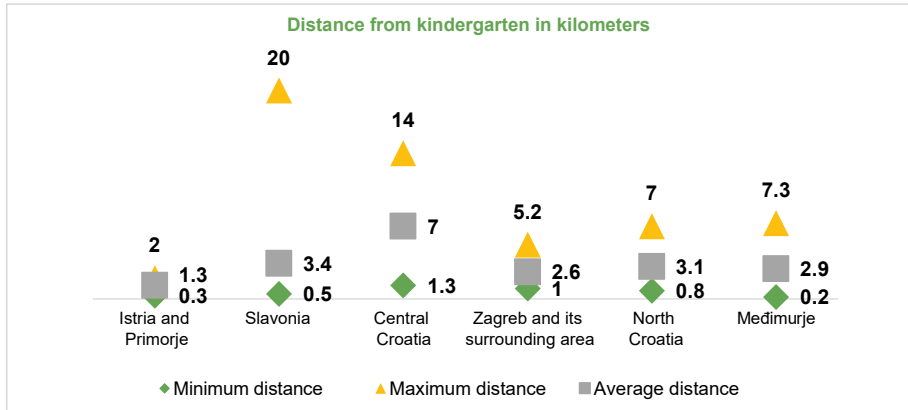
Distance from kindergarten in kilometers

| | Minimum distance | Maximum distance | Average distance |
|---|---|---|---|
| Istria and Primorje | 0.3 | 2 | 1.3 |
| Slavonia | 0.5 | 20 | 3.4 |
| Central Croatia | 1.3 | 14 | 7 |
| Zagreb and its surrounding area | 1 | 5.2 | 2.6 |
| North Croatia | 0.8 | 7 | 3.1 |
| Međimurje | 0.2 | 7.3 | 2.9 |

Minimum distance   Maximum distance   Average distance